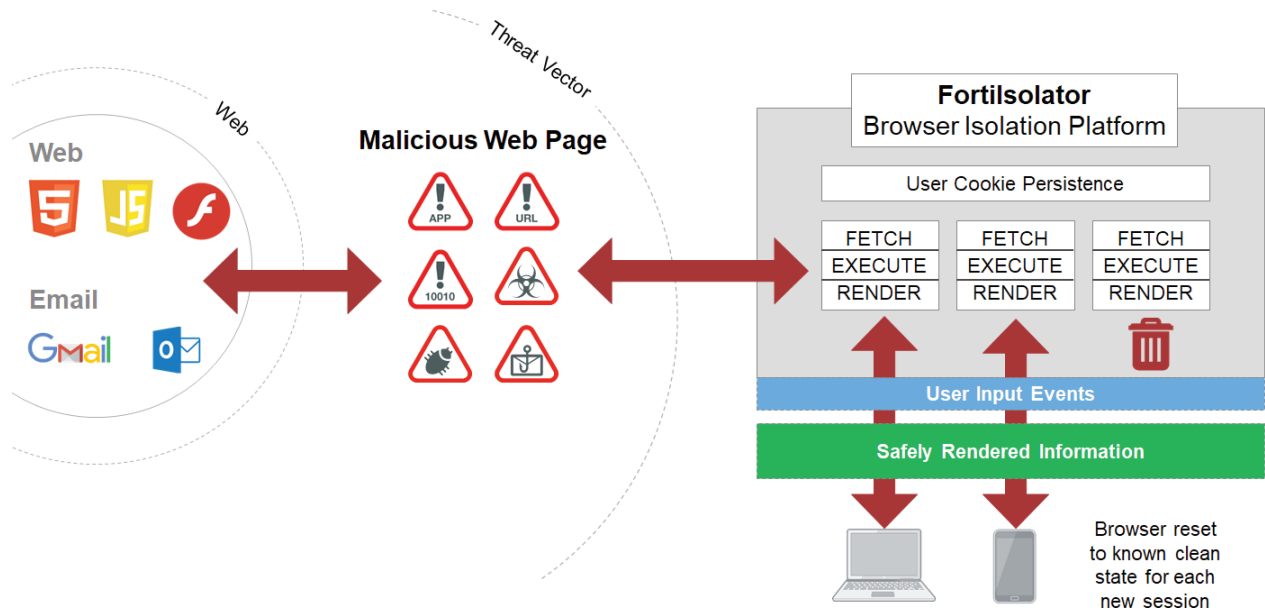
Threat Vector

Web

Web

Email

Gmail

Malicious Web Page

APP

URL

10010

FortiIsolator
Browser Isolation Platform

User Cookie Persistence

| FETCH |
|---|
| EXECUTE |
| RENDER |

| FETCH |
|---|
| EXECUTE |
| RENDER |

| FETCH |
|---|
| EXECUTE |
| RENDER |

User Input Events

Safely Rendered Information

Browser reset to known clean state for each new session